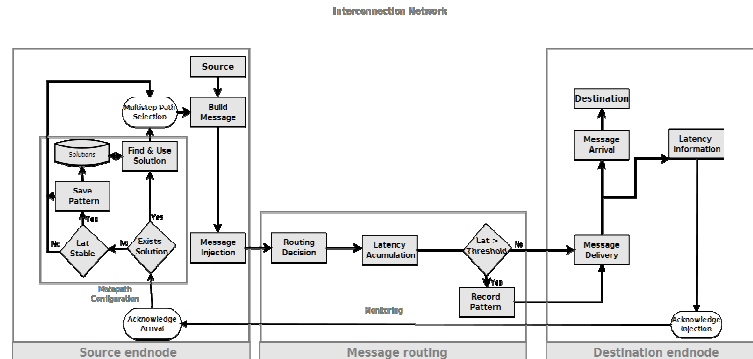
Interconnection Network

Source

Multistep Path Selection

Build Message

Solutions

Find & Use Solution

Save Pattern

Yes

Yes

No

Lat Stable

No

Exists Solution

Multipath Configuration

Acknowledge Arrival

Message Injection

Routing Decision

Latency Acumulation

Lat > Threshold

No

Yes

Record Pattern

Monitoring

Destination

Message Arrival

Latency Information

Message Delivery

Acknowledge Injection

Source endnode

Message routing

Destination endnode